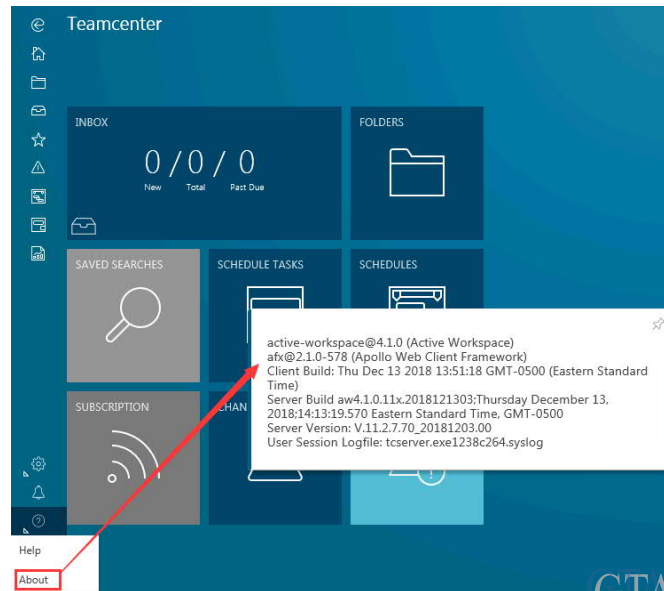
Teamcenter

INBOX

0 / 0 / 0

New Total Past Due

FOLDERS

SAVED SEARCHES

SCHEDULE TASKS

SCHEDULES

SUBSCRIPTION

CHAN

active-workspace@4.1.0 (Active Workspace)
afx@2.1.0-578 (Apollo Web Client Framework)
Client Build: Thu Dec 13 2018 13:51:18 GMT-0500 (Eastern Standard Time)
Server Build aw4.1.0.11x.2018121303;Thursday December 13, 2018;14:13:19.570 Eastern Standard Time, GMT-0500
Server Version: V.11.2.7.70_20181203.00
User Session Logfile: tcserver.exe1238c264.syslog

Help

About

GTA